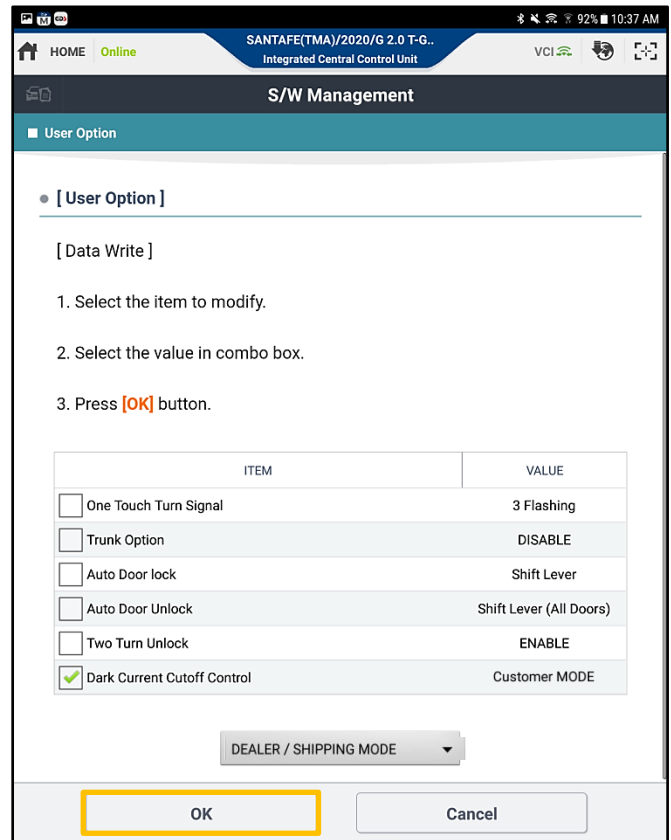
92% 10:37 AM

HOME Online

SANTAFE(TMA)/2020/G 2.0 T-G..
Integrated Central Control Unit

VCI

S/W Management

User Option

[ User Option ]

[ Data Write ]

1. Select the item to modify.

2. Select the value in combo box.

3. Press [OK] button.

| ITEM | VALUE |
|---|---|
| One Touch Turn Signal | 3 Flashing |
| Trunk Option | DISABLE |
| Auto Door lock | Shift Lever |
| Auto Door Unlock | Shift Lever (All Doors) |
| Two Turn Unlock | ENABLE |
| Dark Current Cutoff Control | Customer MODE |

DEALER / SHIPPING MODE

OK

Cancel